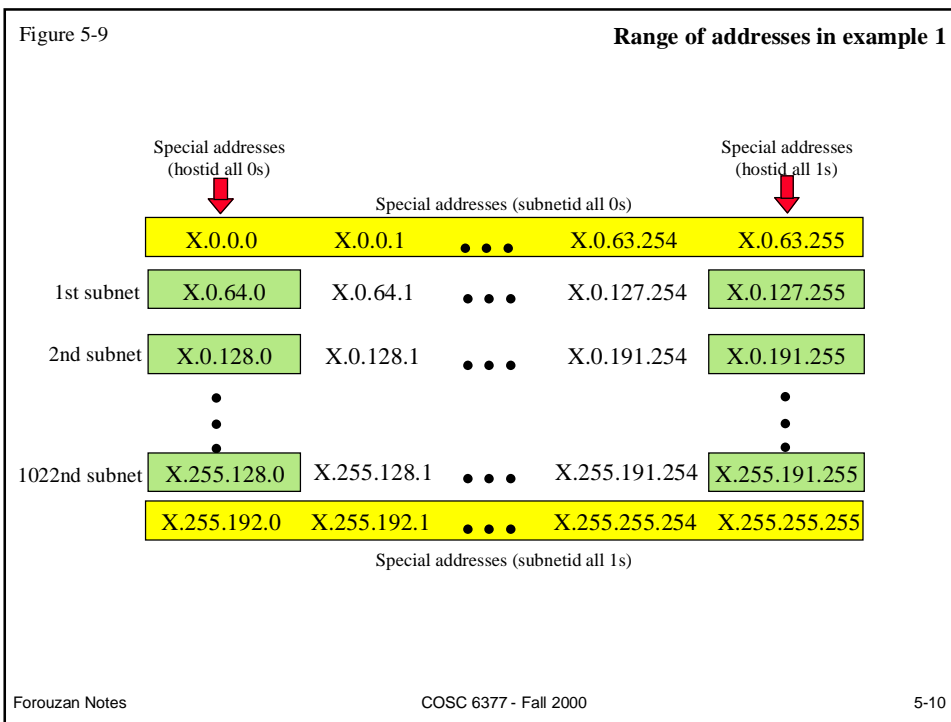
Figure 5-9

Range of addresses in example 1

Special addresses (hostid all 0s)

Special addresses (hostid all 1s)

Special addresses (subnetid all 0s)

X.0.0.0 X.0.0.1 ... X.0.63.254 X.0.63.255

1st subnet X.0.64.0 X.0.64.1 ... X.0.127.254 X.0.127.255

2nd subnet X.0.128.0 X.0.128.1 ... X.0.191.254 X.0.191.255

1022nd subnet X.255.128.0 X.255.128.1 ... X.255.191.254 X.255.191.255

X.255.192.0 X.255.192.1 ... X.255.255.254 X.255.255.255

Special addresses (subnetid all 1s)

Forouzan Notes

COSC 6377 - Fall 2000

5-10